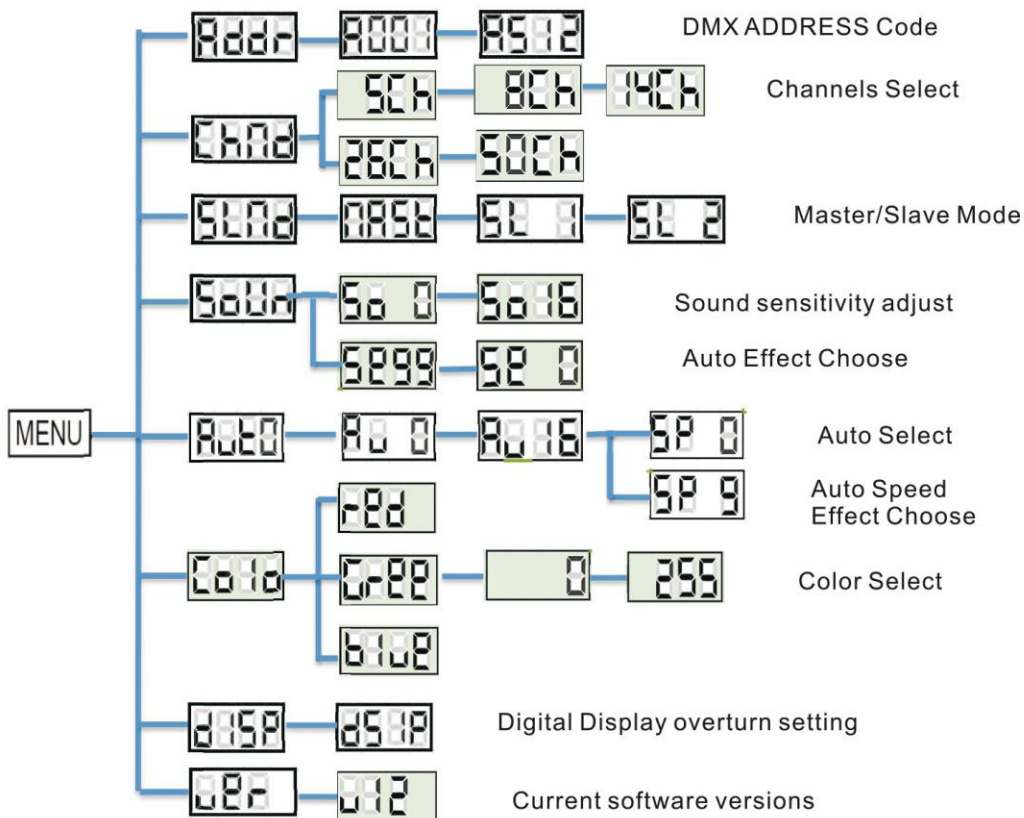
MENU

Addr A001 A512 DMX ADDRESS Code

ChNd 5Ch 8Ch 14Ch Channels Select

26Ch 50Ch

SLNd NASt SL 1 SL 2 Master/Slave Mode

SoUN So 0 So16 Sound sensitivity adjust

SP99 SP 0 Auto Effect Choose

AutO Au 0 Au16 SP 0 Auto Select

SP 9 Auto Speed Effect Choose

CoLo rEd

GrEE 0 255 Color Select

bLuE

dISP dSIP Digital Display overturn setting

UEr U12 Current software versions